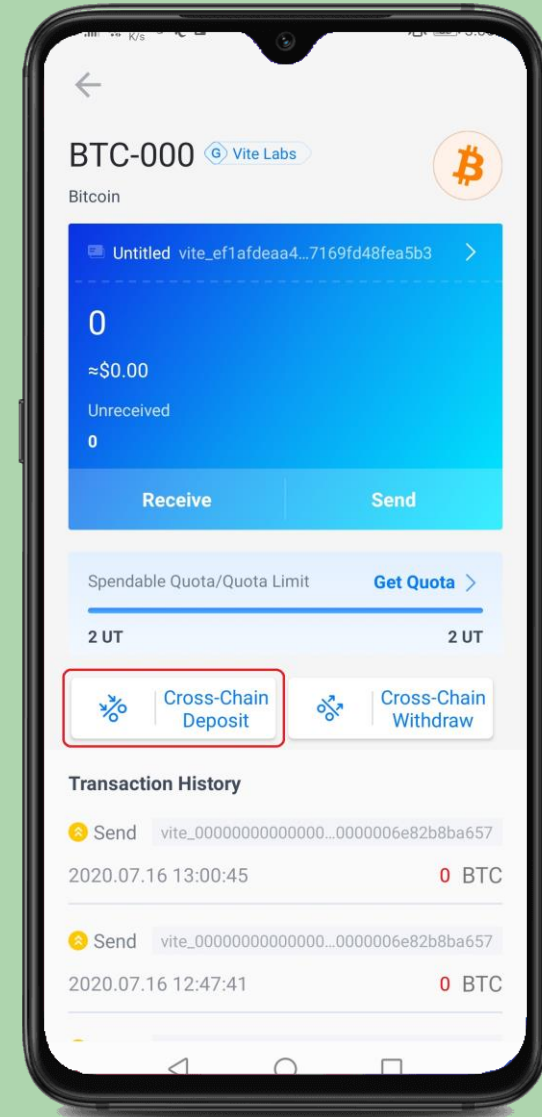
BTC-000 Vite Labs

Bitcoin

Untitled vite_ef1afdeaa4...7169fd48fea5b3

0

≈$0.00

Unreceived

0

Receive

Send

Spendable Quota/Quota Limit

Get Quota

2 UT

2 UT

Cross-Chain Deposit

Cross-Chain Withdraw

Transaction History

Send vite_00000000000000...0000006e82b8ba657

2020.07.16 13:00:45

0 BTC

Send vite_00000000000000...0000006e82b8ba657

2020.07.16 12:47:41

0 BTC